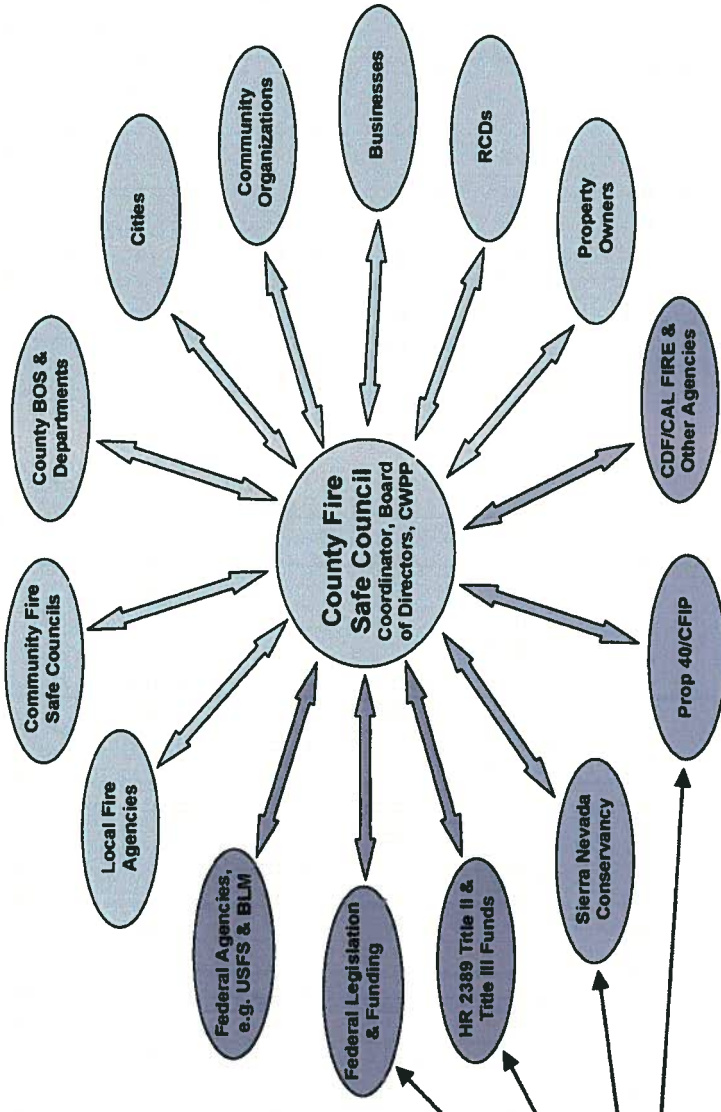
County Fire Safe Council
Coordinator, Board of Directors, CWPP

Local Fire Agencies

Community Fire Safe Councils

County BOS & Departments

Cities

Community Organizations

Businesses

RCDs

Property Owners

CDF/CAL FIRE & Other Agencies

Prop 40/CFIP

Sierra Nevada Conservancy

HR 2389 Title II & Title III Funds

Federal Legislation & Funding

Federal Agencies, e.g. USFS & BLM